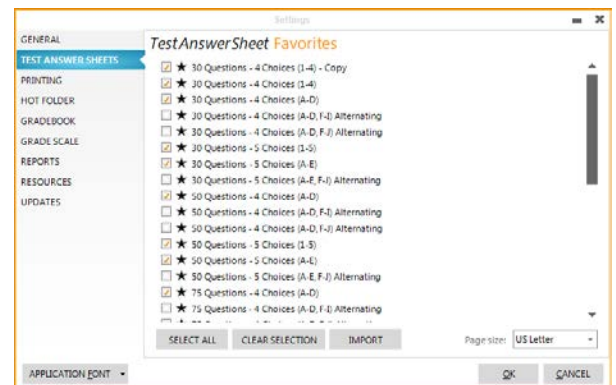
Settings

GENERAL
TEST ANSWER SHEETS
PRINTING
HOT FOLDER
GRADEBOOK
GRADE SCALE
REPORTS
RESOURCES
UPDATES

TestAnswerSheet Favorites

30 Questions - 4 Choices (1-4) - Copy
30 Questions - 4 Choices (1-4)
30 Questions - 4 Choices (A-D)
30 Questions - 4 Choices (A-D, F-I) Alternating
30 Questions - 4 Choices (A-D, F-J) Alternating
30 Questions - 5 Choices (1-5)
30 Questions - 5 Choices (A-E)
30 Questions - 5 Choices (A-E, F-J) Alternating
50 Questions - 4 Choices (A-D)
50 Questions - 4 Choices (A-D, F-I) Alternating
50 Questions - 4 Choices (A-D, F-J) Alternating
50 Questions - 5 Choices (1-5)
50 Questions - 5 Choices (A-E)
50 Questions - 5 Choices (A-E, F-J) Alternating
75 Questions - 4 Choices (A-D)
75 Questions - 4 Choices (A-D, F-I) Alternating
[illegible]

SELECT ALL
CLEAR SELECTION
IMPORT
Page size: US Letter

APPLICATION FONT
OK
CANCEL